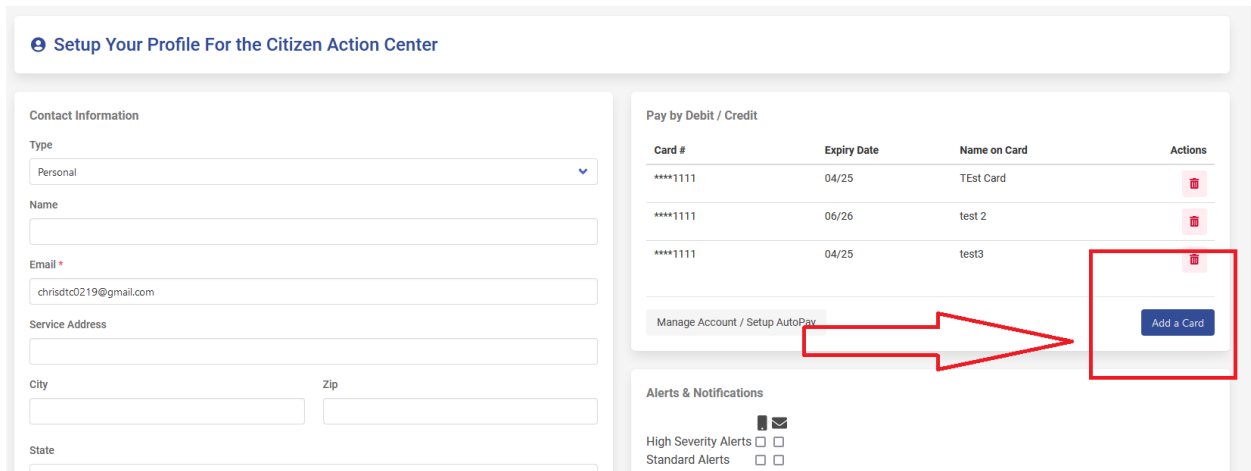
Setup Your Profile For the Citizen Action Center

Contact Information

Type

Personal

Name

Email *

chrisdtc0219@gmail.com

Service Address

City

Zip

State

Pay by Debit / Credit

| Card # | Expiry Date | Name on Card | Actions |
|---|---|---|---|
| ****1111 | 04/25 | TEst Card | |
| ****1111 | 06/26 | test 2 | |
| ****1111 | 04/25 | test3 | |

Manage Account / Setup AutoPay

Add a Card

Alerts & Notifications

High Severity Alerts

Standard Alerts